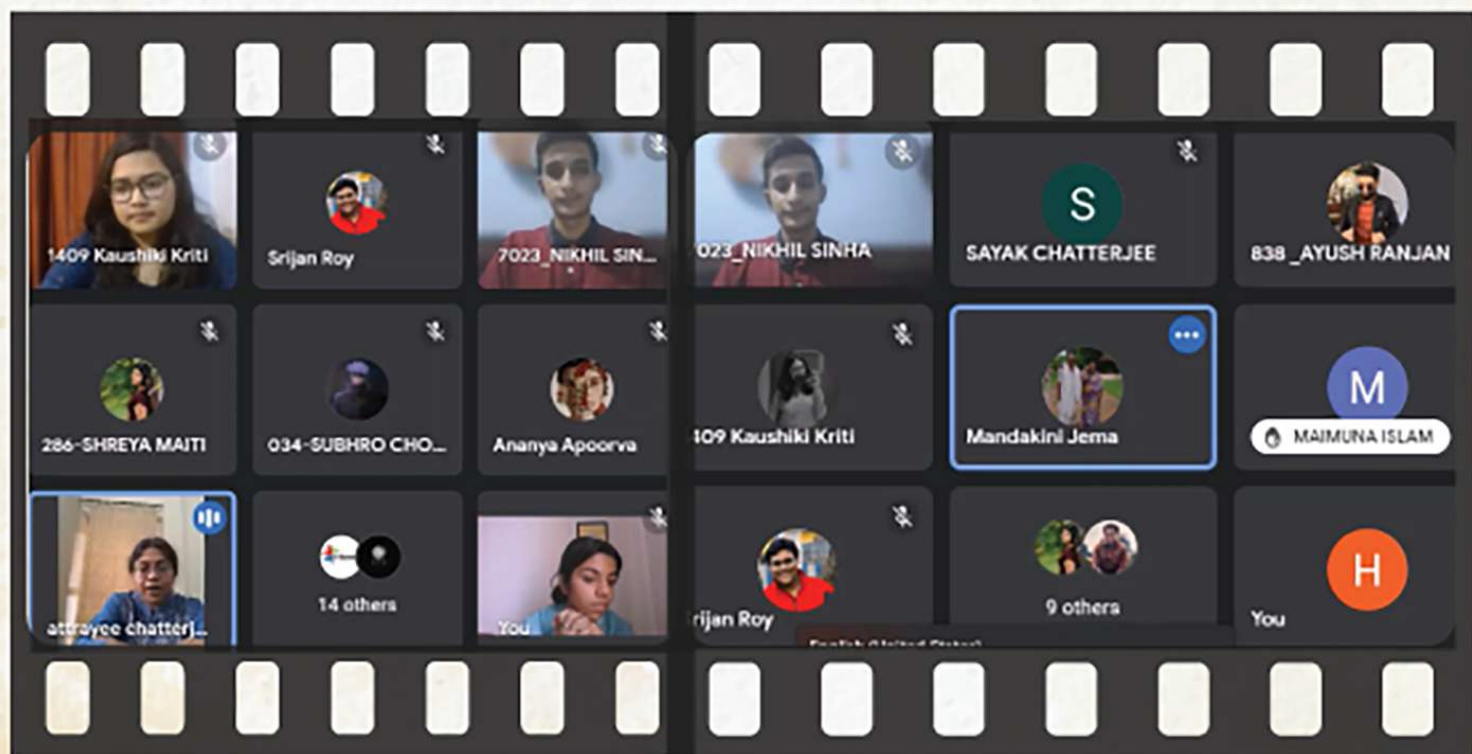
1409 Kaushiki Kriti

Srijan Roy

7023_NIKHIL SIN...

286-SHREYA MAITI

034-SUBHRO CHO...

Ananya Apoorva

attrayee chatterj...

14 others

You

023_NIKHIL SINHA

S

SAYAK CHATTERJEE

838 _AYUSH RANJAN

409 Kaushiki Kriti

Mandakini Jema

M

MAIMUNA ISLAM

rijan Roy

9 others

H

You

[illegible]